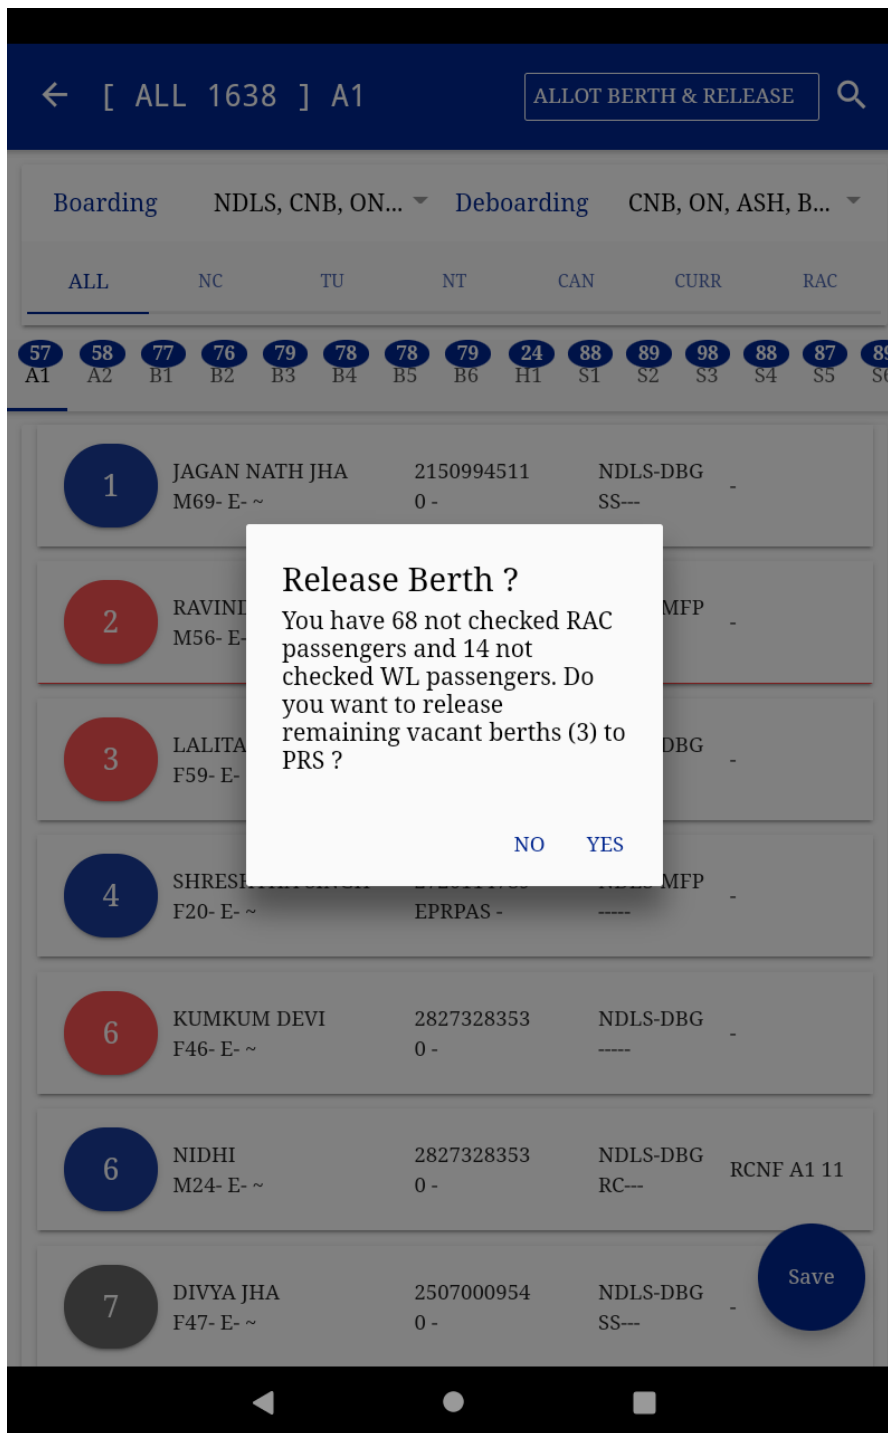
[ ALL 1638 ] A1

ALLOT BERTH & RELEASE

Boarding NDLS, CNB, ON... Deboarding CNB, ON, ASH, B...

ALL NC TU NT CAN CURR RAC

57 A1 58 A2 77 B1 76 B2 79 B3 78 B4 78 B5 79 B6 24 H1 88 S1 89 S2 98 S3 88 S4 87 S5 8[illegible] S6

1 JAGAN NATH JHA M69- E- ~ 2150994511 0 - NDLS-DBG SS--- -

2 RAVIN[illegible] M56- E- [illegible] MFP -

3 LALITA F59- E- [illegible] DBG -

4 SHRES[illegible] F20- E- ~ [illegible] EPRPAS - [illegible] MFP ----- -

Release Berth ?

You have 68 not checked RAC passengers and 14 not checked WL passengers. Do you want to release remaining vacant berths (3) to PRS ?

NO YES

6 KUMKUM DEVI F46- E- ~ 2827328353 0 - NDLS-DBG ----- -

6 NIDHI M24- E- ~ 2827328353 0 - NDLS-DBG RC--- RCNF A1 11

7 DIVYA JHA F47- E- ~ 2507000954 0 - NDLS-DBG SS--- -

Save